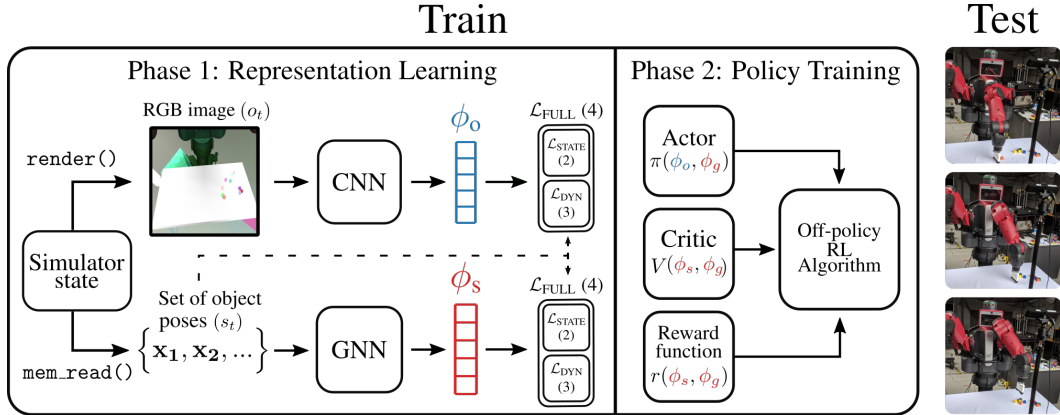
Train

Test

Phase 1: Representation Learning

Phase 2: Policy Training

RGB image $(o_t)$

render()

CNN

$\phi_o$

$\mathcal{L}_{\text{FULL}}$ (4)

$\mathcal{L}_{\text{STATE}}$ (2)

$\mathcal{L}_{\text{DYN}}$ (3)

Simulator state

Set of object poses $(s_t)$

mem_read()

$\left\{\mathbf{x_1}, \mathbf{x_2}, \ldots\right\}$

GNN

$\phi_s$

$\mathcal{L}_{\text{FULL}}$ (4)

$\mathcal{L}_{\text{STATE}}$ (2)

$\mathcal{L}_{\text{DYN}}$ (3)

Actor
$\pi(\phi_o, \phi_g)$

Critic
$V(\phi_s, \phi_g)$

Reward function
$r(\phi_s, \phi_g)$

Off-policy RL Algorithm